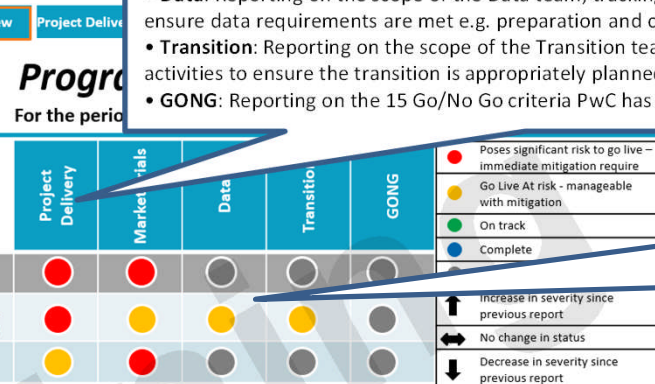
w | Project Delive

Progr

For the perio

• Data: Reporting on the scope of the Data team, tracking ensure data requirements are met e.g. preparation and c

• Transition: Reporting on the scope of the Transition tea activities to ensure the transition is appropriately planne

• GONG: Reporting on the 15 Go/No Go criteria PwC has

| Project Delivery | Market rials | Data | Transitio | GONG |
|---|---|---|---|---|

Poses significant risk to go live – immediate mitigation require

Go Live At risk - manageable with mitigation

On track

Complete

Increase in severity since previous report

No change in status

Decrease in severity since previous report